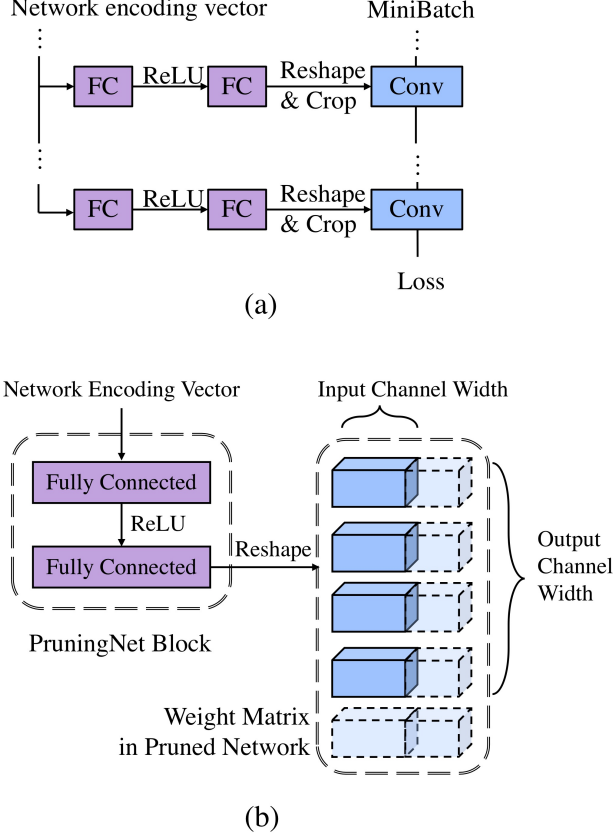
Network encoding vector

MiniBatch

FC

ReLU

FC

Reshape & Crop

Conv

FC

ReLU

FC

Reshape & Crop

Conv

Loss

(a)

Network Encoding Vector

Input Channel Width

Fully Connected

ReLU

Fully Connected

Reshape

Output Channel Width

PruningNet Block

Weight Matrix in Pruned Network

(b)